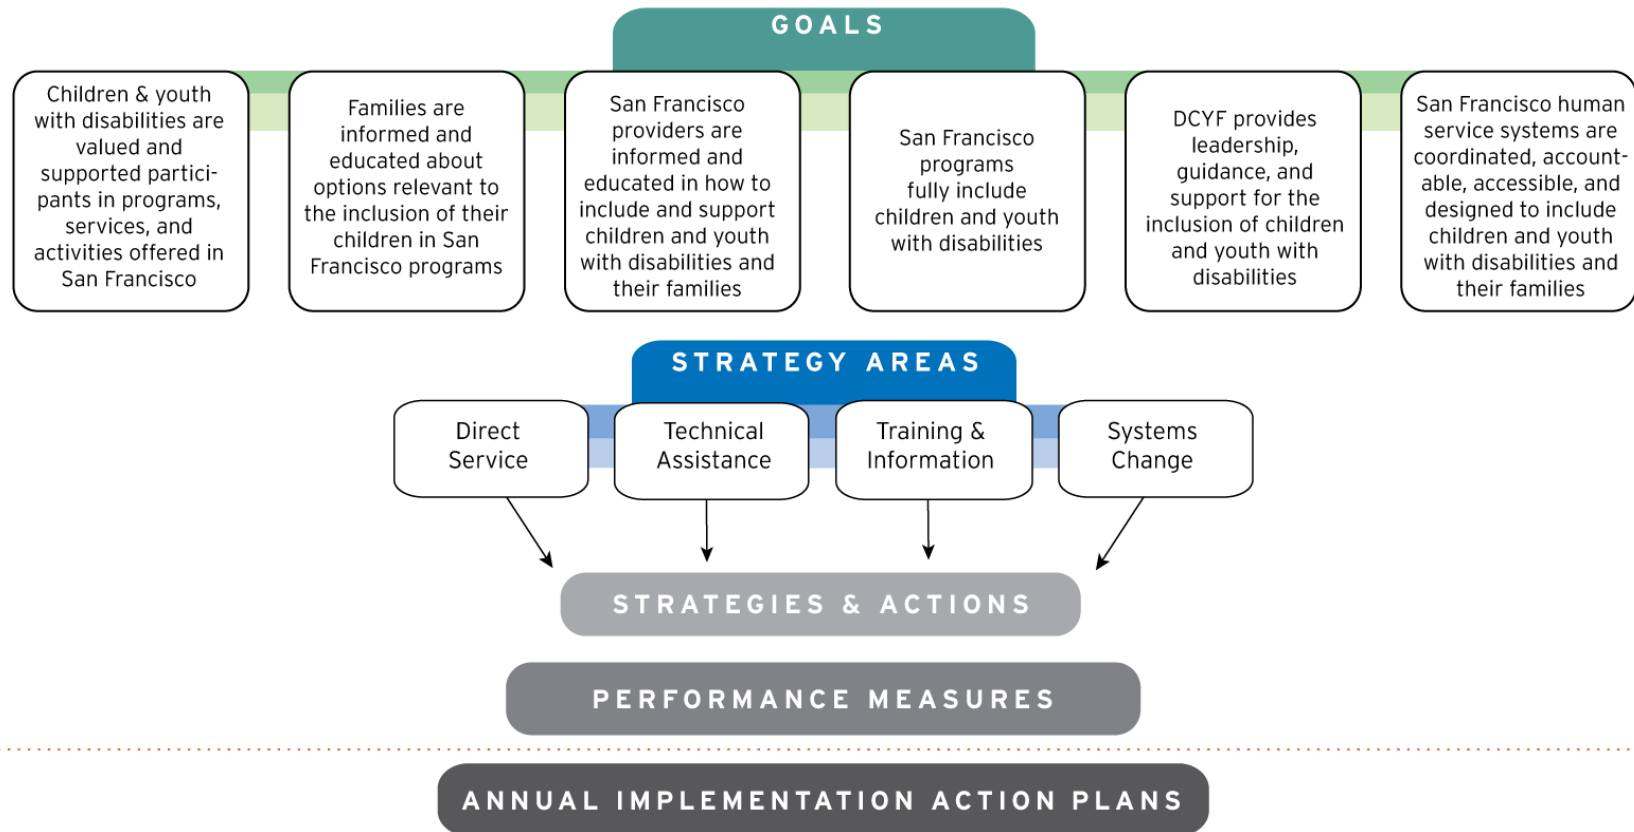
GOALS

Children & youth with disabilities are valued and supported participants in programs, services, and activities offered in San Francisco

Families are informed and educated about options relevant to the inclusion of their children in San Francisco programs

San Francisco providers are informed and educated in how to include and support children and youth with disabilities and their families

San Francisco programs fully include children and youth with disabilities

DCYF provides leadership, guidance, and support for the inclusion of children and youth with disabilities

San Francisco human service systems are coordinated, accountable, accessible, and designed to include children and youth with disabilities and their families

STRATEGY AREAS

Direct Service

Technical Assistance

Training & Information

Systems Change

STRATEGIES & ACTIONS

PERFORMANCE MEASURES

ANNUAL IMPLEMENTATION ACTION PLANS